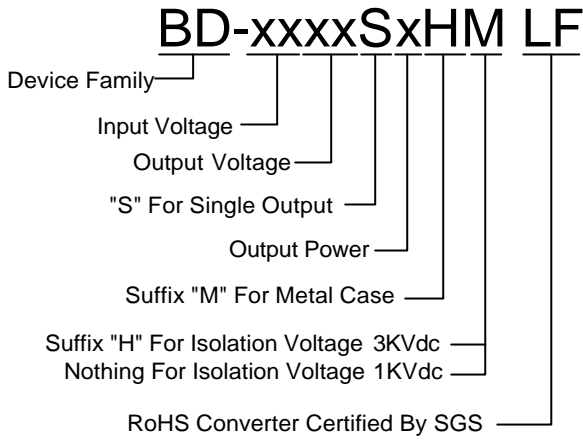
BD-xxxxSxHM LF

Device Family

Input Voltage

Output Voltage

"S" For Single Output

Output Power

Suffix "M" For Metal Case

Suffix "H" For Isolation Voltage 3KVdc
Nothing For Isolation Voltage 1KVdc

RoHS Converter Certified By SGS